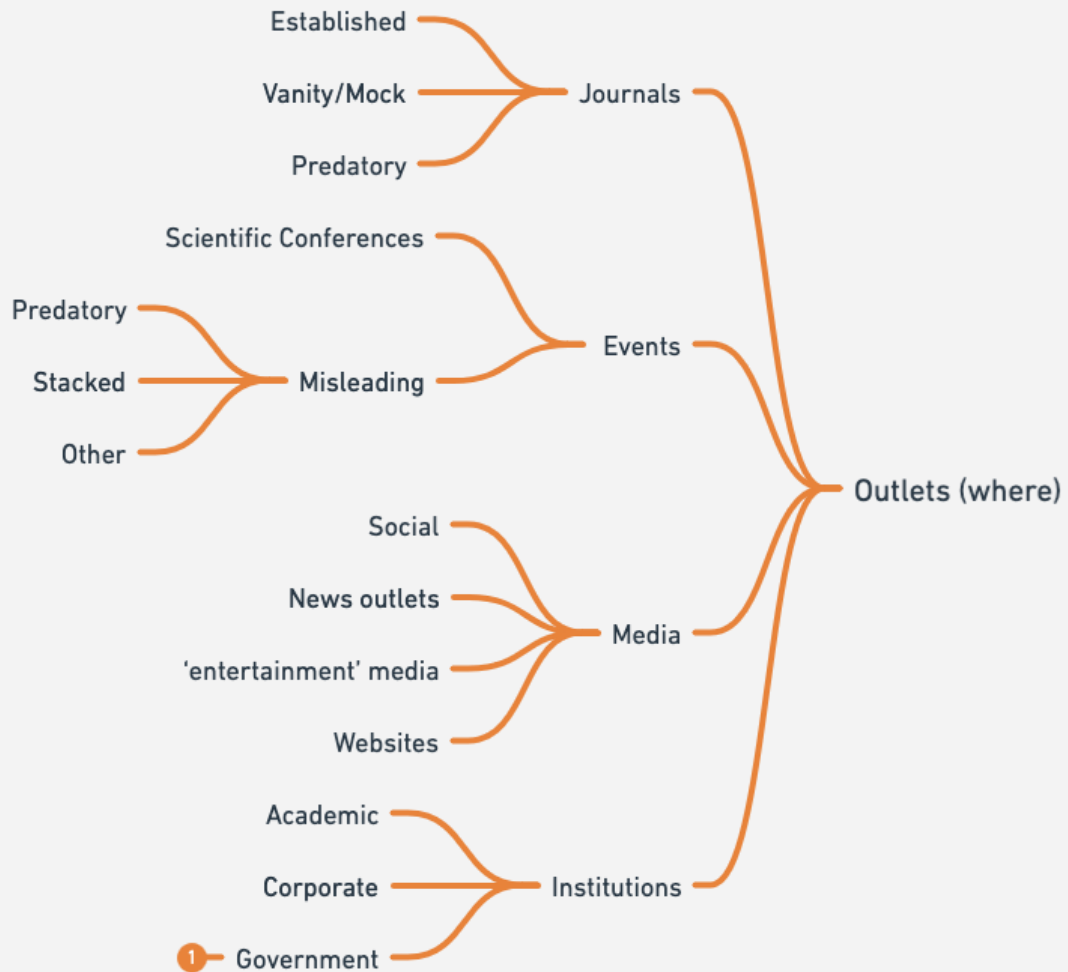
Established
Vanity/Mock
Predatory
Journals

Scientific Conferences
Predatory
Stacked
Other
Misleading
Events

Outlets (where)

Social
News outlets
'entertainment' media
Websites
Media

Academic
Corporate
1 Government
Institutions